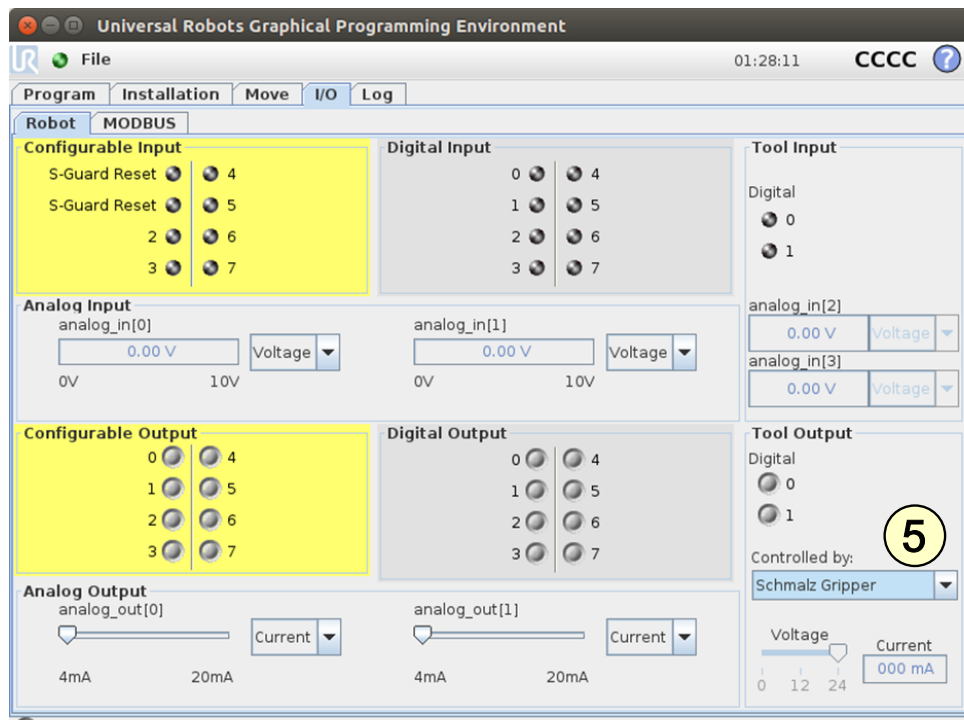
Universal Robots Graphical Programming Environment

File

01:28:11

CCCC

?

Program | Installation | Move | I/O | Log

Robot | MODBUS

Configurable Input

S-Guard Reset 4

S-Guard Reset 5

2 6

3 7

Digital Input

0 4

1 5

2 6

3 7

Tool Input

Digital

0

1

Analog Input

analog_in[0]

0.00 V

Voltage

0V 10V

analog_in[1]

0.00 V

Voltage

0V 10V

analog_in[2]

0.00 V

Voltage

analog_in[3]

0.00 V

Voltage

Configurable Output

0 4

1 5

2 6

3 7

Digital Output

0 4

1 5

2 6

3 7

Tool Output

Digital

0

1

5

Controlled by:

Schmalz Gripper

Analog Output

analog_out[0]

Current

4mA 20mA

analog_out[1]

Current

4mA 20mA

Voltage

0 12 24

Current

000 mA